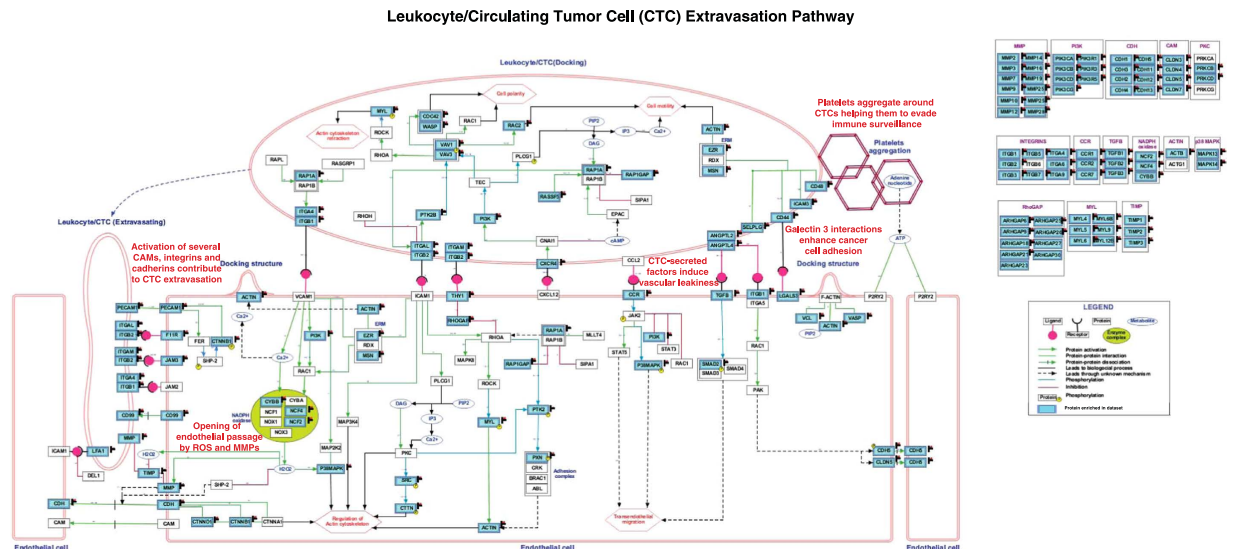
Leukocyte/Circulating Tumor Cell (CTC) Extravasation Pathway

Leukocyte/CTC(Docking)

Platelets aggregate around CTCs helping them to evade immune surveillance

Platelets aggregation

Leukocyte/CTC (Extravasating)

Activation of several CAMs, integrins and cadherins contribute to CTC extravasation

CTC-secreted factors induce vascular leakiness

Galectin 3 interactions enhance cancer cell adhesion

Docking structure

Docking structure

Opening of endothelial passage by ROS and MMPs

MYL
CDC42
WASP
RAC1
Cell polarity
Cell motility
Actin cytoskeleton retraction
ROCK
RHOA
VAV1
VAV3
RAC2
PIP2
IP3
Ca2+
ACTIN
ERM
EZR
RDX
MSN
RAPL
RASGRP1
RAP1A
RAP1B
PLCG1
DAG
RAP1A
RAP1B
RAP1GAP
TEC
RASSF5
SIPA1
CD48
ICAM2
ITGA4
ITGB1
RHOH
PTK2B
PI3K
EPAC
CD44
ANGPTL2
ANGPTL4
SELPLG
ITGAL
ITGB2
ITGAM
ITGB2
CNAI1
cAMP
CXCR4
CCL2
Adenine nucleotide
ATP
P2RY2
P2RY2
PECAM1
PECAM1
ACTIN
VCAM1
ICAM1
THY1
CXCL12
CCR
TGFB
ITGB1
ITGA5
LGALS3
F-ACTIN
VASP
VCL
ACTIN
PIP2
Ca2+
ERM
EZR
RDX
MSN
RHOGAP
RAP1A
RAP1B
MLLT4
JAK2
ITGAL
F11R
FER
CTNND1
SHP-2
Ca2+
PI3K
RHOA
MAPK8
RAP1GAP
SIPA1
PI3K
STAT5
STAT3
SMAD2
SMAD3
SMAD4
RAC1
ITGAM
JAM3
ITGA4
ITGB1
JAM2
RAC1
ROCK
P38MAPK
RAC1
PAK
CD99
CD99
CYBB
CYBA
NCF1
NCF4
NOX1
NCF2
NOX3
NADPH oxidase
PLCG1
DAG
PIP2
IP3
Ca2+
MYL
PTK2
MAP3N4
MMP
ICAM1
LFA1
H2O2
TIMP
DEL1
MAP2K
PKC
PXN
CRK
BRAC1
ABL
Adhesion complex
CDH5
CLDN5
CDH5
CDH8
MMP
SHP-2
H2O2
P38MAPK
SRC
CDH
CDH
CTTN
CAM
CAM
CTNNB1
CTNNA1
CTNND1
Regulation of Actin cytoskeleton
ACTIN
Trans-endothelial migration
Endothelial cell
Endothelial cell
Endothelial cell

| MMP | | PI3K | | CDH | | CAM | PKC |
|---|---|---|---|---|---|---|---|
| MMP2 | MMP14 | PIK3CA | PIK3R1 | CDH1 | CDH5 | CLDN1 | PRKCA |
| MMP3 | MMP15 | PIK3CB | PIK3R2 | CDH2 | CDH11 | CLDN4 | PRKCB |
| MMP7 | MMP16 | PIK3CD | PIK3R5 | CDH3 | CDH13 | CLDN5 | PRKCD |
| MMP9 | MMP21 | PIK3CG | | CDH4 | CDH15 | CLDN7 | PRKCG |
| MMP10 | MMP23 | | | | | | |
| MMP12 | MMP25 | | | | | | |

| INTEGRINS | | | CCR | TGFB | NADPH oxidase | ACTIN | p38 MAPK |
|---|---|---|---|---|---|---|---|
| ITGB1 | ITGB5 | ITGB8 | CCR1 | TGFB1 | NCF2 | ACTB | MAPK13 |
| ITGB2 | ITGB6 | ITGB9 | CCR2 | TGFB2 | NCF4 | ACTG1 | MAPK14 |
| ITGB3 | ITGB7 | ITGB4 | CCR7 | TGFB3 | CYBB | | |

| RhoGAP | | MYL | | TIMP |
|---|---|---|---|---|
| ARHGAP6 | ARHGAP21 | MYL4 | MYL6B | TIMP1 |
| ARHGAP8 | ARHGAP22 | MYL5 | MYL9 | TIMP2 |
| ARHGAP10 | ARHGAP27 | MYL6 | MYL12B | TIMP3 |
| ARHGAP15 | ARHGAP30 | | | |
| ARHGAP23 | | | | |

LEGEND
Ligand
Receptor
Protein
Enzyme complex
Metabolite
Protein activation
Protein-protein interaction
Protein-protein dissociation
Leads to biological process
Leads through unknown mechanism
Phosphorylation
Inhibition
Dephosphorylation
Protein enriched in dataset